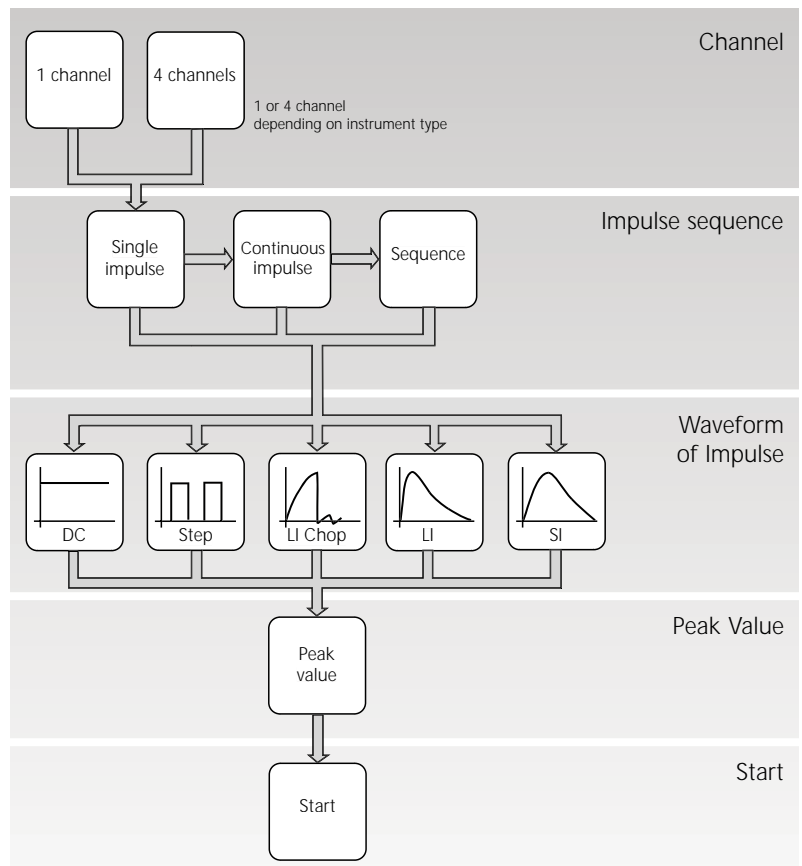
Channel

1 channel

4 channels

1 or 4 channel depending on instrument type

Impulse sequence

Single impulse

Continuous impulse

Sequence

Waveform of Impulse

DC

Step

LI Chop

LI

SI

Peak Value

Peak value

Start

Start